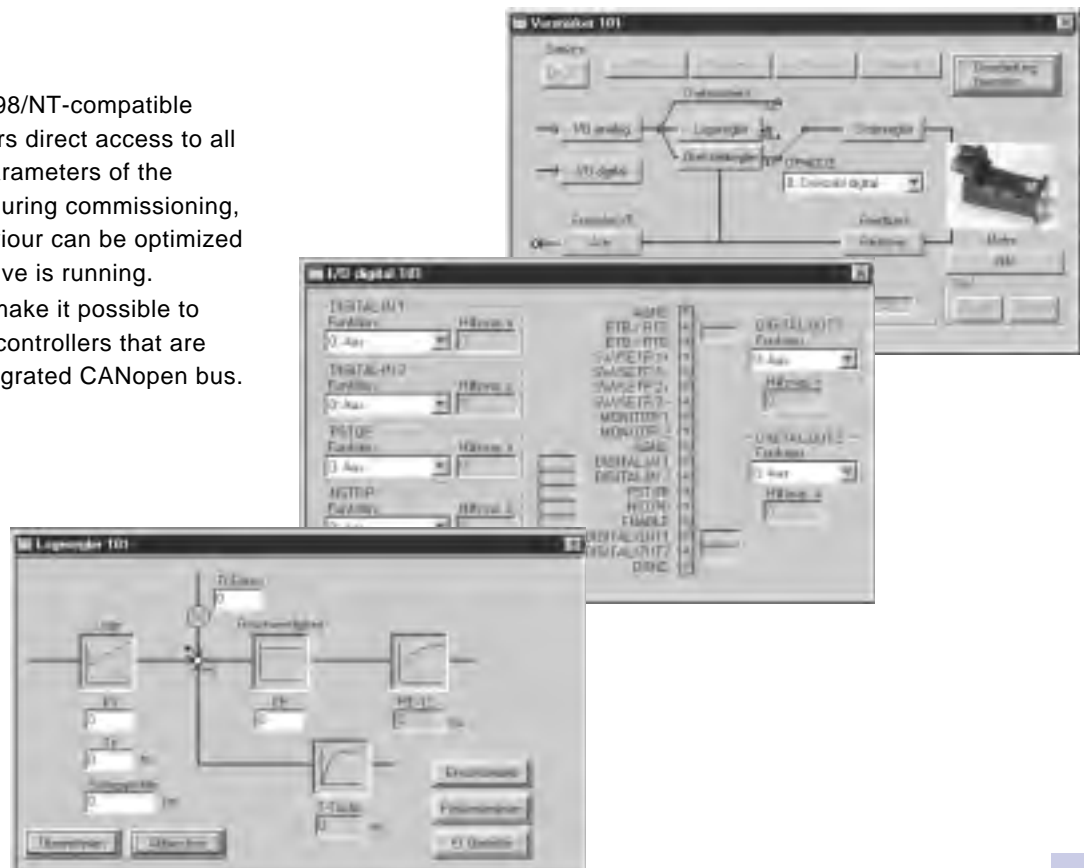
98/NT-compatible rs direct access to all rameters of the uring commissioning, iour can be optimized ve is running.

make it possible to controllers that are grated CANopen bus.

Vorsteller 101

Lageregler

Drehzahlregler

I/O analog

I/O digital

Stromregler

Motor

I/O digital 101

DIGITAL IN 1

Funktion

0: Aus

DIGITAL IN 2

PSTOP

NSTOP

DIGITAL OUT 1

DIGITAL OUT 2

ENABLE

Lageregler 101

Kv

Tv

Übernehmen

Abbrechen